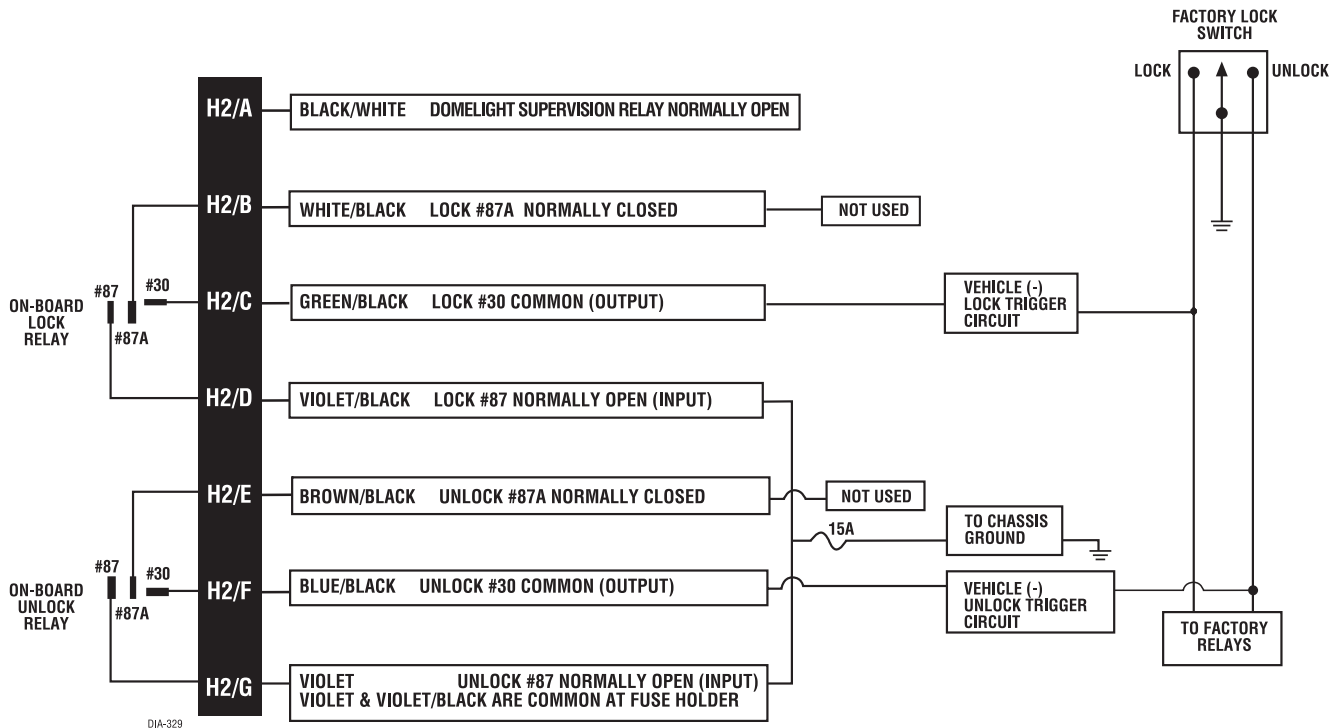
FACTORY LOCK SWITCH

LOCK

UNLOCK

H2/A BLACK/WHITE DOMELIGHT SUPERVISION RELAY NORMALLY OPEN

H2/B WHITE/BLACK LOCK #87A NORMALLY CLOSED

NOT USED

ON-BOARD LOCK RELAY

#87

#30

#87A

H2/C GREEN/BLACK LOCK #30 COMMON (OUTPUT)

VEHICLE (-) LOCK TRIGGER CIRCUIT

H2/D VIOLET/BLACK LOCK #87 NORMALLY OPEN (INPUT)

H2/E BROWN/BLACK UNLOCK #87A NORMALLY CLOSED

NOT USED

15A

TO CHASSIS GROUND

ON-BOARD UNLOCK RELAY

#87

#30

#87A

H2/F BLUE/BLACK UNLOCK #30 COMMON (OUTPUT)

VEHICLE (-) UNLOCK TRIGGER CIRCUIT

TO FACTORY RELAYS

H2/G VIOLET UNLOCK #87 NORMALLY OPEN (INPUT)
VIOLET & VIOLET/BLACK ARE COMMON AT FUSE HOLDER

DIA-329